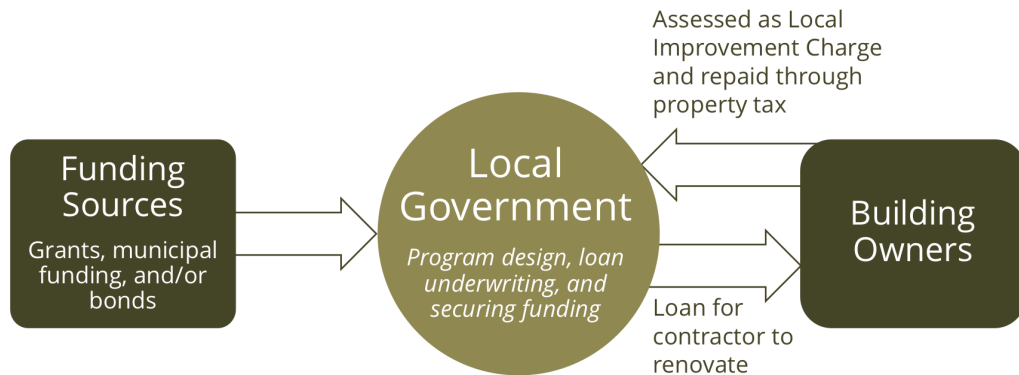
Assessed as Local Improvement Charge and repaid through property tax

Funding Sources

Grants, municipal funding, and/or bonds

Local Government

Program design, loan underwriting, and securing funding

Building Owners

Loan for contractor to renovate